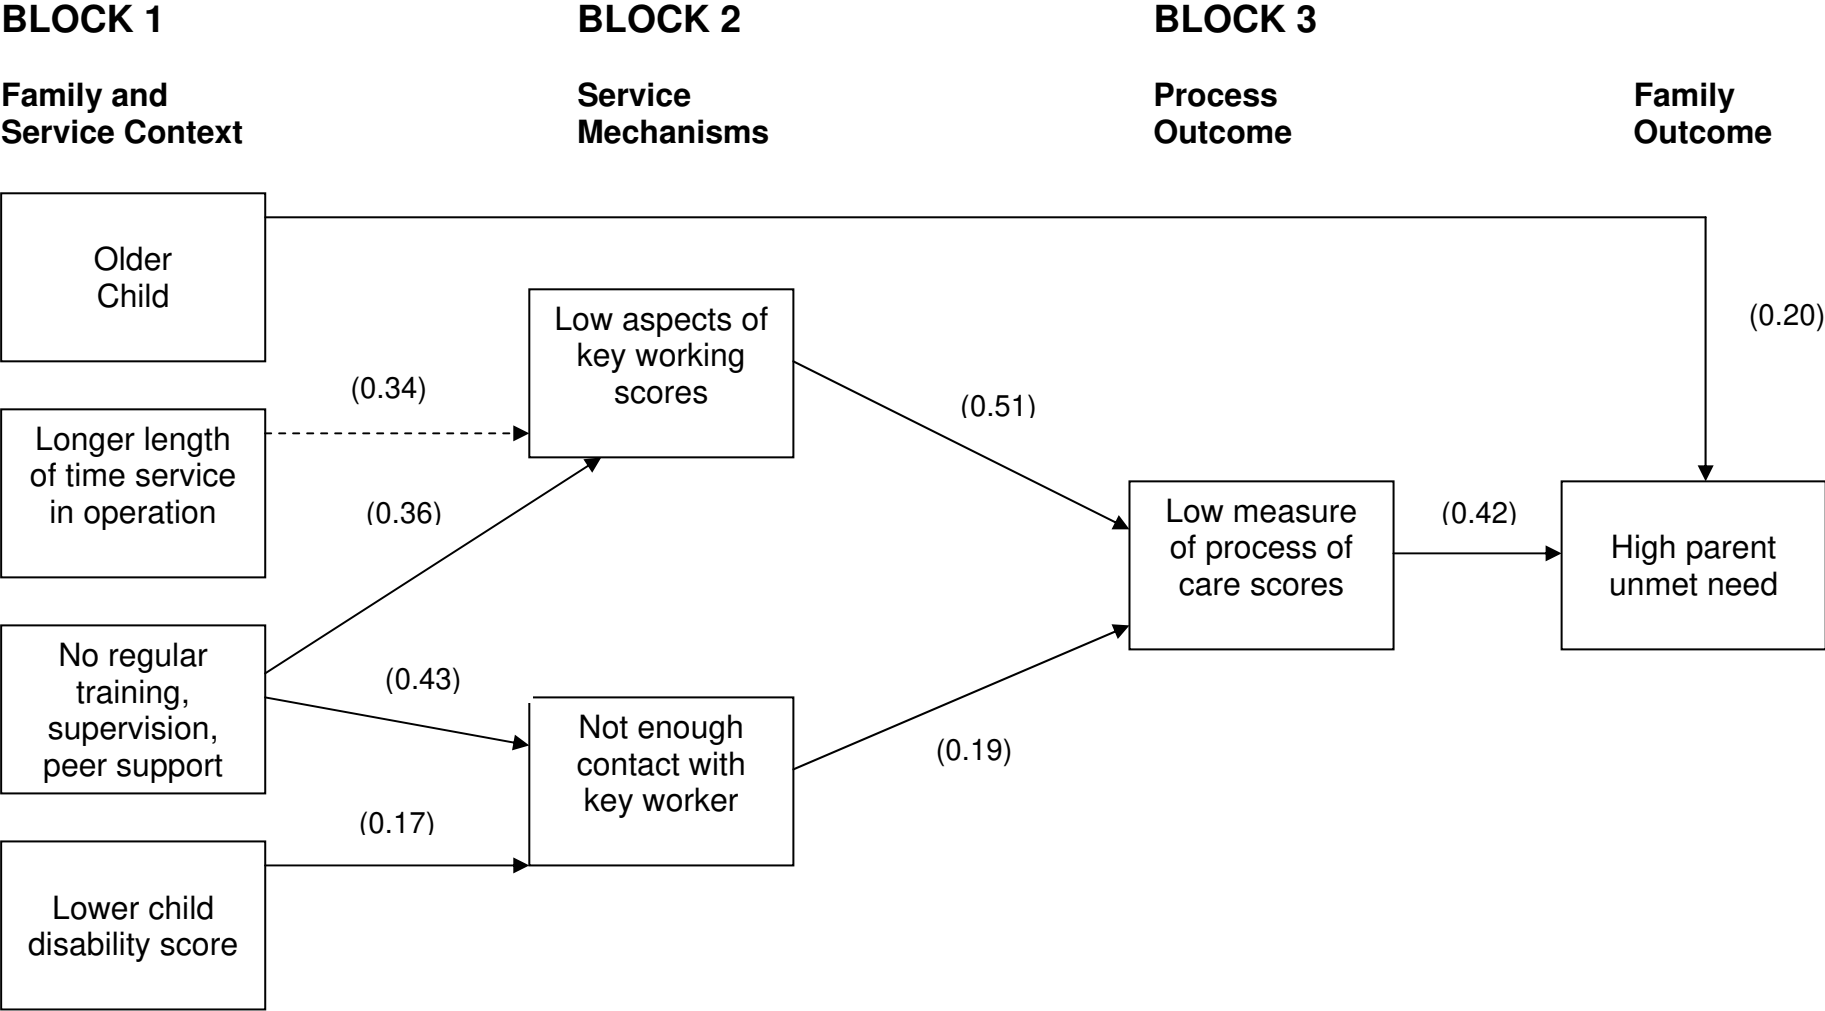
BLOCK 1

Family and Service Context

BLOCK 2

Service Mechanisms

BLOCK 3

Process Outcome

Family Outcome

Older Child

Longer length of time service in operation

No regular training, supervision, peer support

Lower child disability score

Low aspects of key working scores

Not enough contact with key worker

Low measure of process of care scores

High parent unmet need

(0.20)

(0.34)

(0.36)

(0.43)

(0.17)

(0.51)

(0.19)

(0.42)